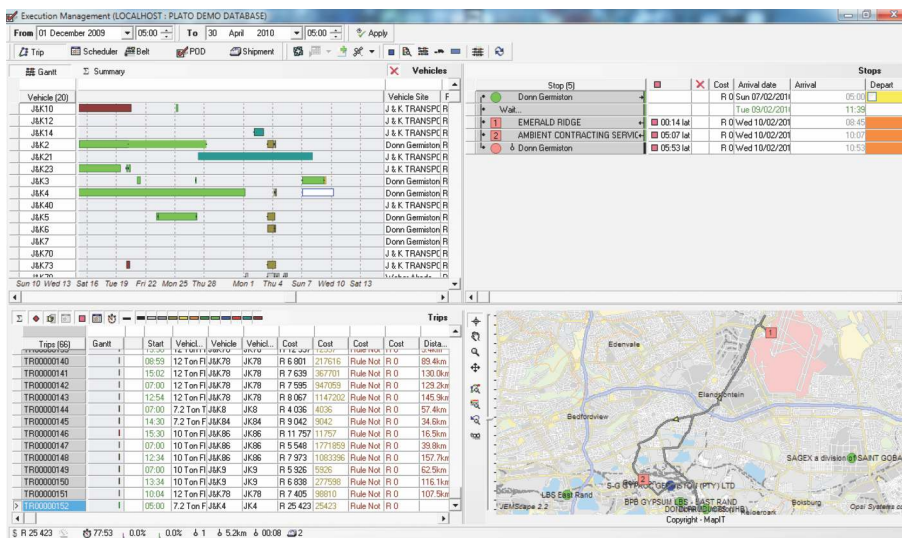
Execution Management (LOCALHOST : PLATO DEMO DATABASE)

From 01 December 2009 05:00 To 30 April 2010 05:00 Apply

Trip Scheduler Belt POD Shipment

Gantt Σ Summary

Vehicles

| Vehicle (20) |
|---|
| J&K10 |
| J&K12 |
| J&K14 |
| J&K2 |
| J&K21 |
| J&K23 |
| J&K3 |
| J&K4 |
| J&K40 |
| J&K5 |
| J&K6 |
| J&K7 |
| J&K70 |
| J&K73 |

Sun 10 Wed 13 Sat 16 Tue 19 Fri 22 Mon 25 Thu 28 Mon 1 Thu 4 Sun 7 Wed 10 Sat 13

| Vehicle Site | F |
|---|---|
| J & K TRANSPO | R |
| J & K TRANSPO | R |
| J & K TRANSPO | R |
| Donn Germiston | R |
| J & K TRANSPO | R |
| J & K TRANSPO | R |
| Donn Germiston | R |
| Donn Germiston | R |
| Donn Germiston | R |
| J & K TRANSPO | R |
| J & K TRANSPO | R |
| Donn Germiston | R |
| J & K TRANSPO | R |
| J & K TRANSPO | R |

Stops

| Stop (5) | | Cost | Arrival date | Arrival | Depart |
|---|---|---|---|---|---|
| Donn Germiston | | R 0 | Sun 07/02/201 | 05:00 | |
| Wait... | | | Tue 09/02/201 | 11:39 | |
| 1 EMERALD RIDGE | 00:14 lat | R 0 | Wed 10/02/201 | 08:45 | |
| 2 AMBIENT CONTRACTING SERVIC | 05:07 lat | R 0 | Wed 10/02/201 | 10:07 | |
| Donn Germiston | 05:53 lat | R 0 | Wed 10/02/201 | 10:53 | |

Trips

| Trips (66) | Gantt | Start | Vehicl... | Vehicle | Vehicl... | Cost | Cost | Cost | Cost | Dista... |
|---|---|---|---|---|---|---|---|---|---|---|
| TR00000140 | | 08:59 | 12 Ton Fl | J&K78 | JK78 | R 6 801 | 217616 | Rule Not | R 0 | 89.4km |
| TR00000141 | | 15:02 | 12 Ton Fl | J&K78 | JK78 | R 7 639 | 367701 | Rule Not | R 0 | 130.0km |
| TR00000142 | | 07:00 | 12 Ton Fl | J&K78 | JK78 | R 7 595 | 947059 | Rule Not | R 0 | 129.2km |
| TR00000143 | | 12:54 | 12 Ton Fl | J&K78 | JK78 | R 8 067 | 1147202 | Rule Not | R 0 | 145.9km |
| TR00000144 | | 07:00 | 7.2 Ton T | J&K8 | JK8 | R 4 036 | 4036 | Rule Not | R 0 | 57.4km |
| TR00000145 | | 14:30 | 7.2 Ton F | J&K84 | JK84 | R 9 042 | 9042 | Rule Not | R 0 | 34.6km |
| TR00000146 | | 15:30 | 10 Ton Fl | J&K86 | JK86 | R 11 757 | 11757 | Rule Not | R 0 | 16.5km |
| TR00000147 | | 07:00 | 10 Ton Fl | J&K86 | JK86 | R 5 548 | 1771959 | Rule Not | R 0 | 39.8km |
| TR00000148 | | 12:34 | 10 Ton Fl | J&K86 | JK86 | R 7 973 | 1083396 | Rule Not | R 0 | 157.7km |
| TR00000149 | | 07:00 | 10 Ton Fl | J&K9 | JK9 | R 5 926 | 5926 | Rule Not | R 0 | 62.5km |
| TR00000150 | | 13:34 | 10 Ton Fl | J&K9 | JK9 | R 6 838 | 277598 | Rule Not | R 0 | 116.1km |
| TR00000151 | | 10:04 | 12 Ton Fl | J&K78 | JK78 | R 7 405 | 98810 | Rule Not | R 0 | 107.5km |
| TR00000152 | | 05:00 | 7.2 Ton F | J&K4 | JK4 | R 25 423 | 25423 | Rule Not | R 0 | |

Edenvale
Bedfordview
Elandsfontein
SAGEX a division of SAINT GOBA
S-G GYPROC GEBYSON (PTY) LTD
LBS East Rand
BPB GYPSUM LBS - EAST RAND
Boksburg
JEMScape 2.2
Copyright - MapIT

R 25 423 77:53 0.0% 0.0% 1 5.2km 00:08 2